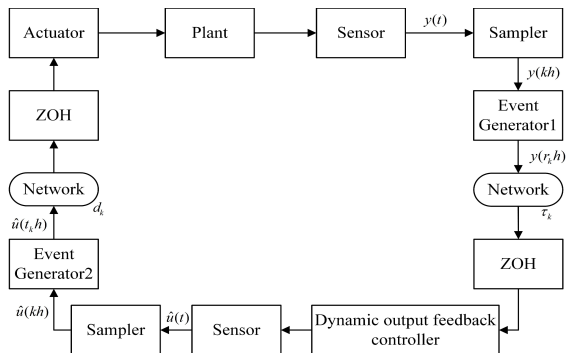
Actuator

Plant

Sensor

$y(t)$

Sampler

$y(kh)$

Event Generator1

$y(r_k h)$

Network

$\tau_k$

ZOH

Dynamic output feedback controller

Sensor

$\hat{u}(t)$

Sampler

$\hat{u}(kh)$

Event Generator2

$\hat{u}(t_k h)$

$d_k$

Network

ZOH